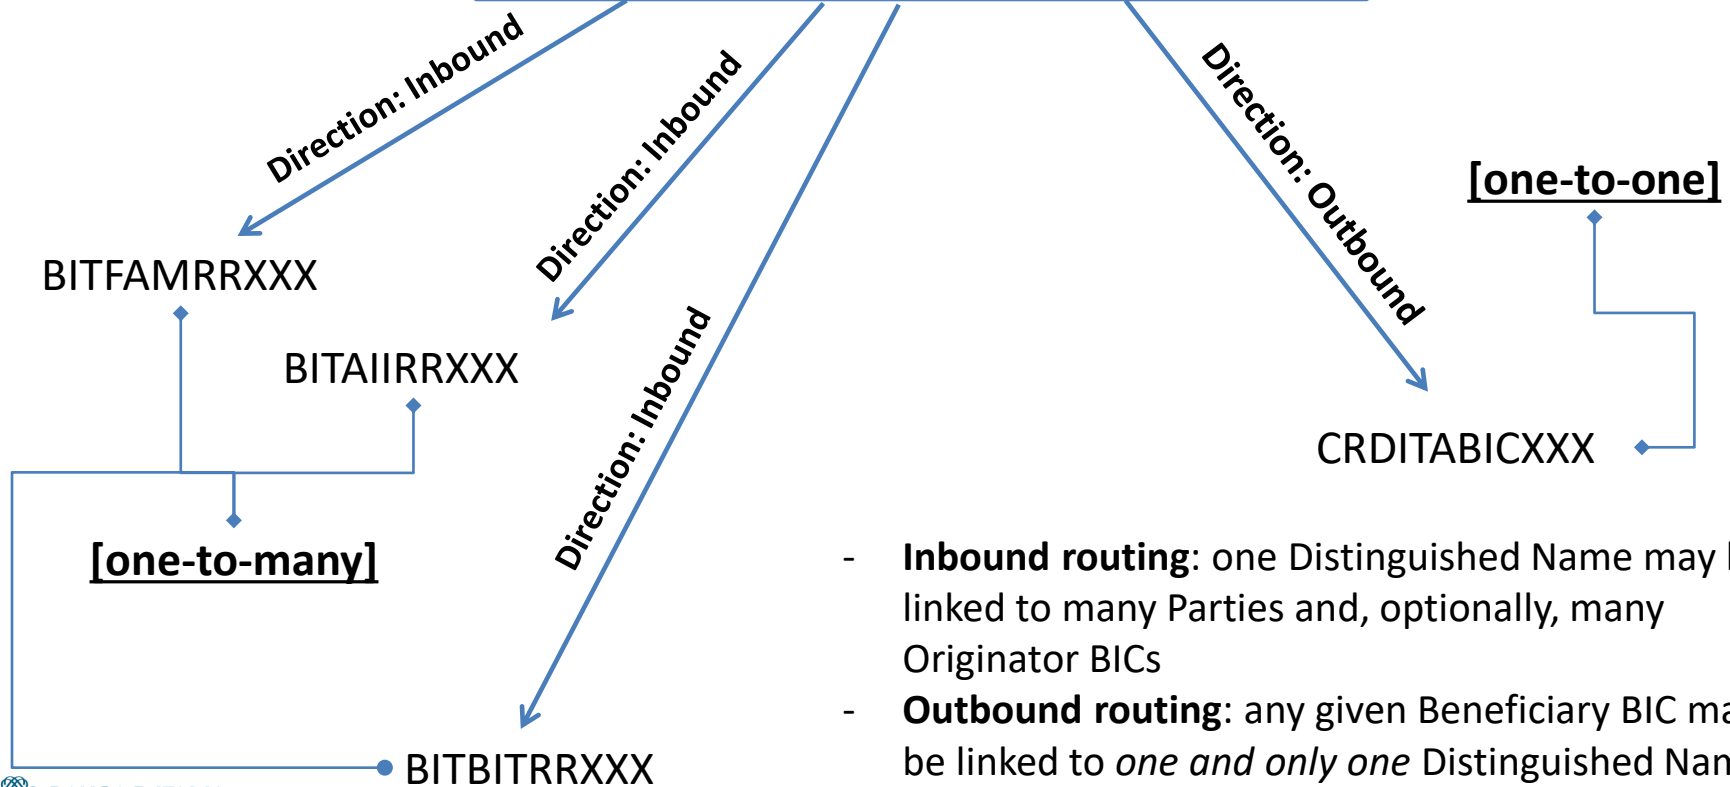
Direction: Inbound

Direction: Inbound

Direction: Inbound

Direction: Outbound

[one-to-one]

BITFAMRRXXX

BITAIIRRXXX

CRDITABICXXX

[one-to-many]

- **Inbound routing**: one Distinguished Name may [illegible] linked to many Parties and, optionally, many Originator BICs
- **Outbound routing**: any given Beneficiary BIC ma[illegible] be linked to *one and only one* Distinguished Nan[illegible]

BITBITRRXXX